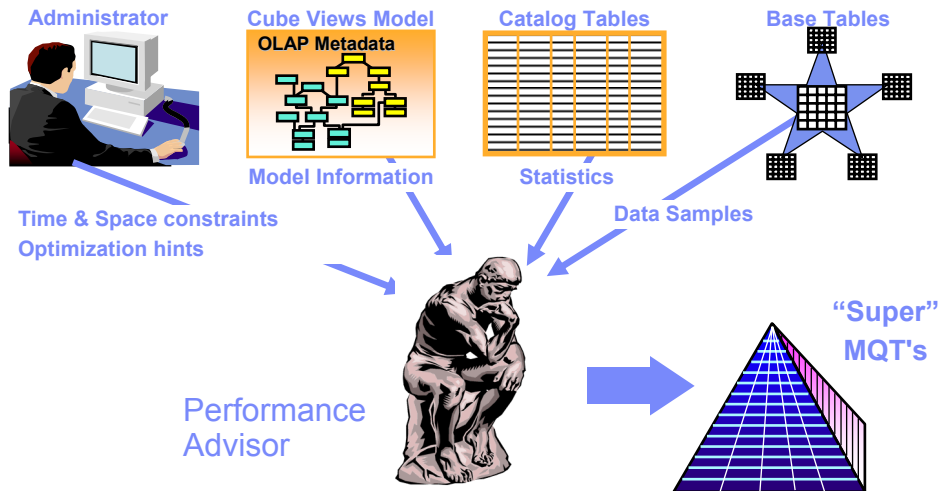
Administrator

Cube Views Model

OLAP Metadata

Catalog Tables

Base Tables

Model Information

Statistics

Time & Space constraints
Optimization hints

Data Samples

"Super" MQT's

Performance Advisor